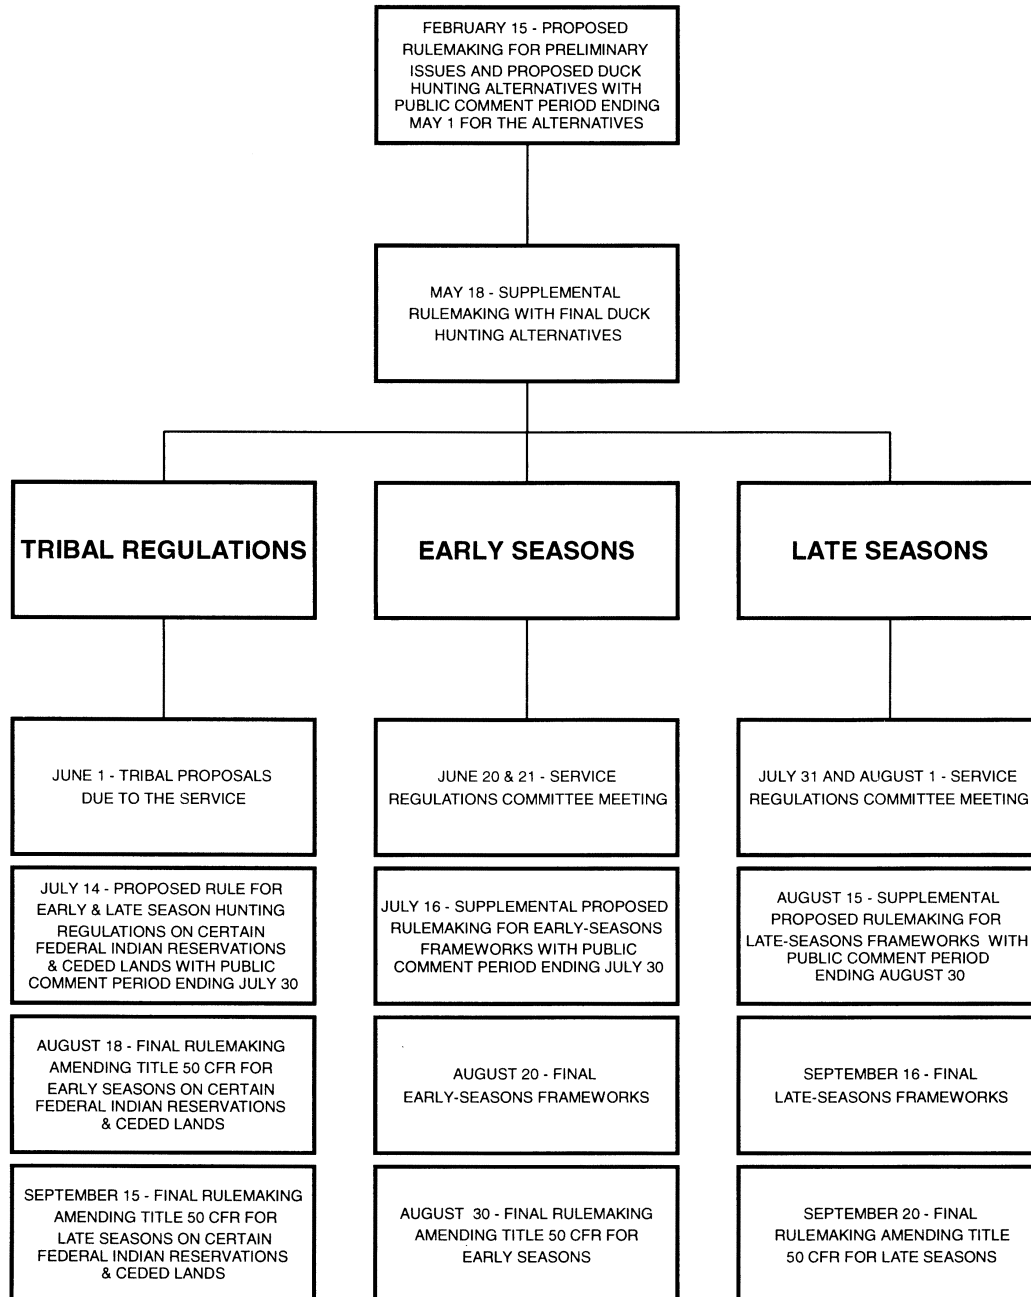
FEBRUARY 15 - PROPOSED RULEMAKING FOR PRELIMINARY ISSUES AND PROPOSED DUCK HUNTING ALTERNATIVES WITH PUBLIC COMMENT PERIOD ENDING MAY 1 FOR THE ALTERNATIVES

MAY 18 - SUPPLEMENTAL RULEMAKING WITH FINAL DUCK HUNTING ALTERNATIVES

TRIBAL REGULATIONS

JUNE 1 - TRIBAL PROPOSALS DUE TO THE SERVICE

JULY 14 - PROPOSED RULE FOR EARLY & LATE SEASON HUNTING REGULATIONS ON CERTAIN FEDERAL INDIAN RESERVATIONS & CEDED LANDS WITH PUBLIC COMMENT PERIOD ENDING JULY 30

AUGUST 18 - FINAL RULEMAKING AMENDING TITLE 50 CFR FOR EARLY SEASONS ON CERTAIN FEDERAL INDIAN RESERVATIONS & CEDED LANDS

SEPTEMBER 15 - FINAL RULEMAKING AMENDING TITLE 50 CFR FOR LATE SEASONS ON CERTAIN FEDERAL INDIAN RESERVATIONS & CEDED LANDS

EARLY SEASONS

JUNE 20 & 21 - SERVICE REGULATIONS COMMITTEE MEETING

JULY 16 - SUPPLEMENTAL PROPOSED RULEMAKING FOR EARLY-SEASONS FRAMEWORKS WITH PUBLIC COMMENT PERIOD ENDING JULY 30

AUGUST 20 - FINAL EARLY-SEASONS FRAMEWORKS

AUGUST 30 - FINAL RULEMAKING AMENDING TITLE 50 CFR FOR EARLY SEASONS

LATE SEASONS

JULY 31 AND AUGUST 1 - SERVICE REGULATIONS COMMITTEE MEETING

AUGUST 15 - SUPPLEMENTAL PROPOSED RULEMAKING FOR LATE-SEASONS FRAMEWORKS WITH PUBLIC COMMENT PERIOD ENDING AUGUST 30

SEPTEMBER 16 - FINAL LATE-SEASONS FRAMEWORKS

SEPTEMBER 20 - FINAL RULEMAKING AMENDING TITLE 50 CFR FOR LATE SEASONS